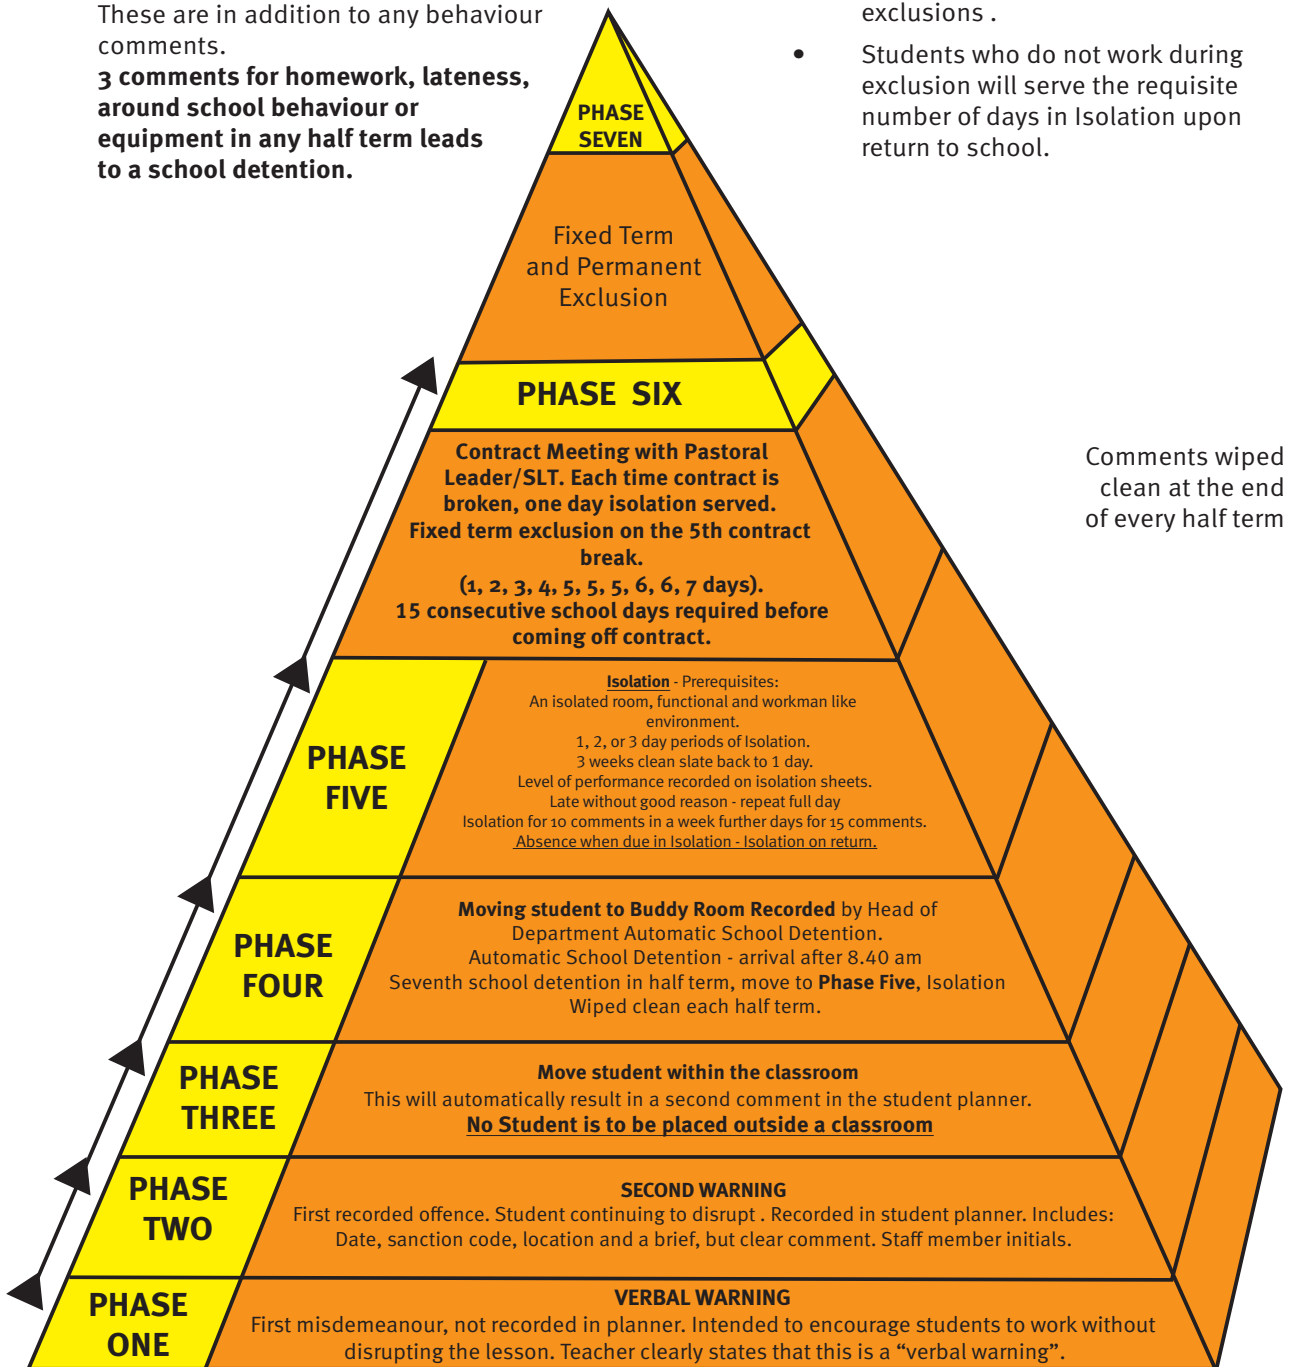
These are in addition to any behaviour comments.
**3 comments for homework, lateness, around school behaviour or equipment in any half term leads to a school detention.**

exclusions .

- Students who do not work during exclusion will serve the requisite number of days in Isolation upon return to school.

PHASE SEVEN

Fixed Term and Permanent Exclusion

PHASE SIX

Contract Meeting with Pastoral Leader/SLT. Each time contract is broken, one day isolation served. Fixed term exclusion on the 5th contract break. (1, 2, 3, 4, 5, 5, 5, 6, 6, 7 days). 15 consecutive school days required before coming off contract.

Comments wiped clean at the end of every half term

PHASE FIVE

Isolation - Prerequisites:
An isolated room, functional and workman like environment.
1, 2, or 3 day periods of Isolation.
3 weeks clean slate back to 1 day.
Level of performance recorded on isolation sheets.
Late without good reason - repeat full day
Isolation for 10 comments in a week further days for 15 comments.
Absence when due in Isolation - Isolation on return.

PHASE FOUR

**Moving student to Buddy Room Recorded** by Head of Department Automatic School Detention.
Automatic School Detention - arrival after 8.40 am
Seventh school detention in half term, move to **Phase Five**, Isolation
Wiped clean each half term.

PHASE THREE

**Move student within the classroom**
This will automatically result in a second comment in the student planner.
**No Student is to be placed outside a classroom**

PHASE TWO

**SECOND WARNING**
First recorded offence. Student continuing to disrupt . Recorded in student planner. Includes: Date, sanction code, location and a brief, but clear comment. Staff member initials.

PHASE ONE

**VERBAL WARNING**
First misdemeanour, not recorded in planner. Intended to encourage students to work without disrupting the lesson. Teacher clearly states that this is a “verbal warning”.